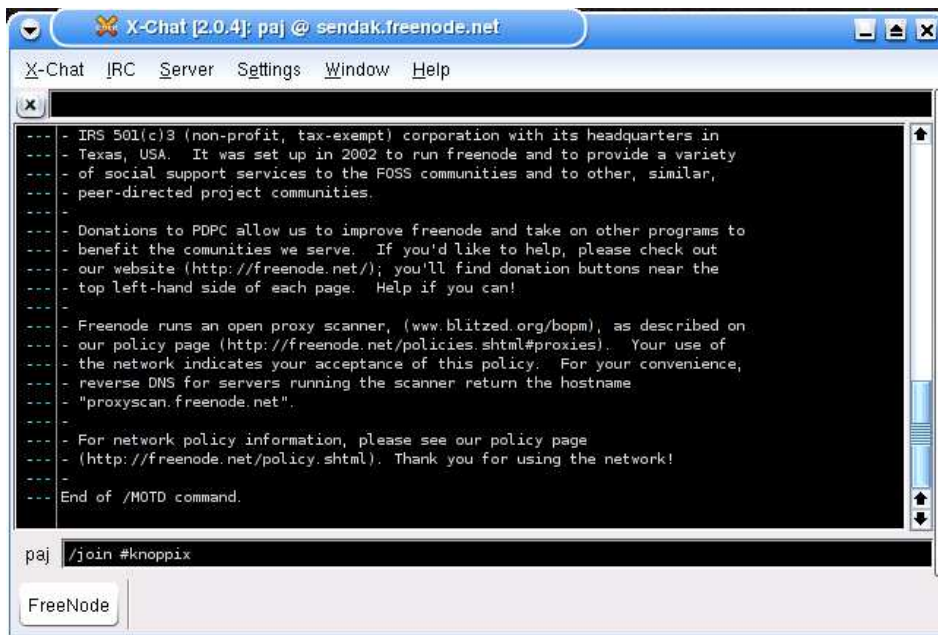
X-Chat [2.0.4]: paj @ sendak.freenode.net

X-Chat IRC Server Settings Window Help

--- - IRS 501(c)3 (non-profit, tax-exempt) corporation with its headquarters in
--- - Texas, USA. It was set up in 2002 to run freenode and to provide a variety
--- - of social support services to the FOSS communities and to other, similar,
--- - peer-directed project communities.
--- -
--- - Donations to PDPC allow us to improve freenode and take on other programs to
--- - benefit the comunities we serve. If you'd like to help, please check out
--- - our website (http://freenode.net/); you'll find donation buttons near the
--- - top left-hand side of each page. Help if you can!
--- -
--- - Freenode runs an open proxy scanner, (www.blitzed.org/bopm), as described on
--- - our policy page (http://freenode.net/policies.shtml#proxies). Your use of
--- - the network indicates your acceptance of this policy. For your convenience,
--- - reverse DNS for servers running the scanner return the hostname
--- - "proxyscan.freenode.net".
--- -
--- - For network policy information, please see our policy page
--- - (http://freenode.net/policy.shtml). Thank you for using the network!
--- -
--- End of /MOTD command.

paj /join #knoppix

FreeNode